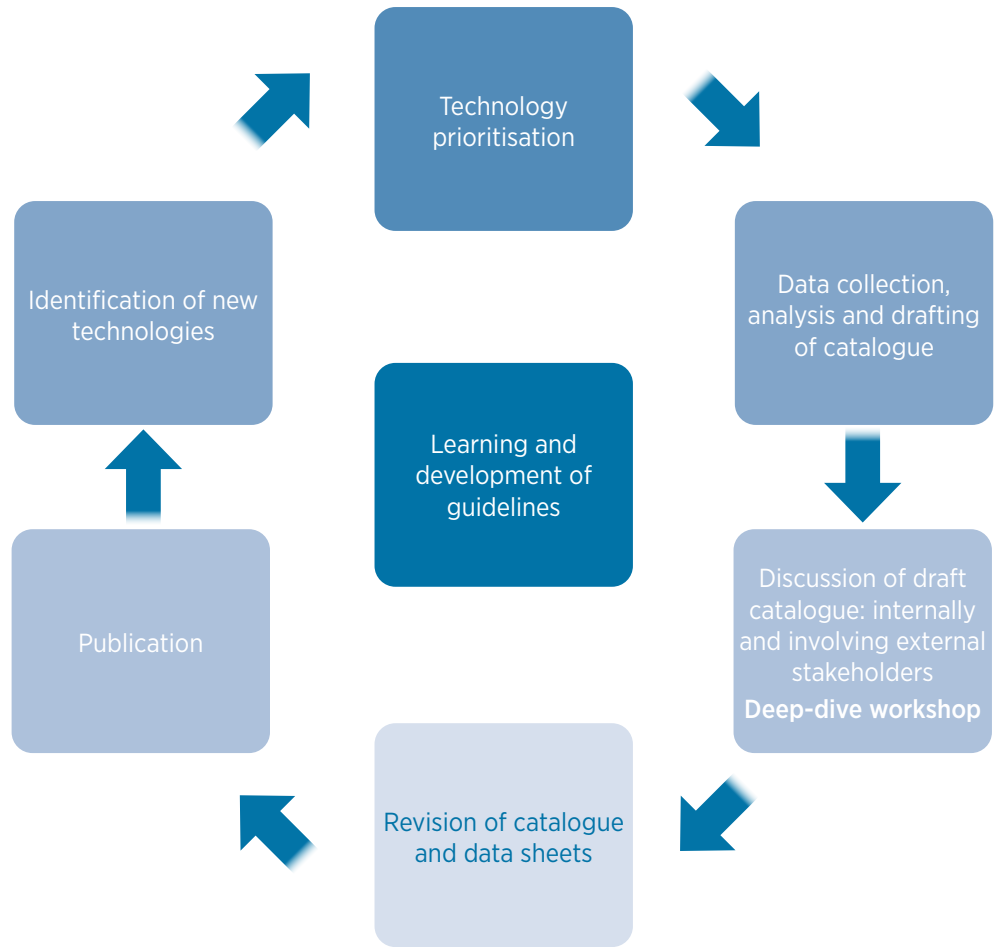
Technology prioritisation

Data collection, analysis and drafting of catalogue

Discussion of draft catalogue: internally and involving external stakeholders
Deep-dive workshop

Revision of catalogue and data sheets

Publication

Identification of new technologies

Learning and development of guidelines